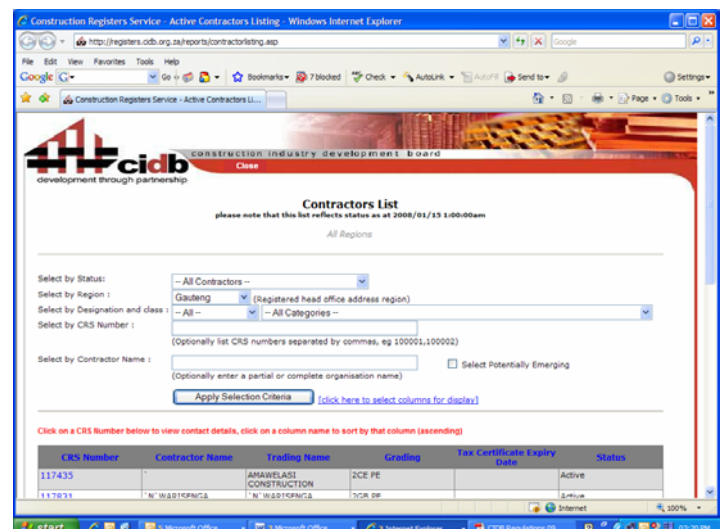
Construction Registers Service - Active Contractors Listing - Windows Internet Explorer

http://registers.cidb.org.za/reports/contractorlisting.asp

Google

File Edit View Favorites Tools Help

Google G- Go Bookmarks 7 blocked Check AutoLink AutoFill Send to Settings

Construction Registers Service - Active Contractors Li...

Page Tools

cidb

construction industry development board

Close

development through partnership

Contractors List

please note that this list reflects status as at 2008/01/15 1:00:00am

All Regions

Select by Status: -- All Contractors --

Select by Region : Gauteng (Registered head office address region)

Select by Designation and class : -- All -- -- All Categories --

Select by CRS Number :

(Optionally list CRS numbers separated by commas, eg 100001,100002)

Select by Contractor Name :

Select Potentially Emerging

(Optionally enter a partial or complete organisation name)

Apply Selection Criteria [click here to select columns for display]

Click on a CRS Number below to view contact details, click on a column name to sort by that column (ascending)

| CRS Number | Contractor Name | Trading Name | Grading | Tax Certificate Expiry Date | Status |
|---|---|---|---|---|---|
| 117435 | ' | AMAWELASI CONSTRUCTION | 2CE PE | | Active |
| 117831 | 'N' WARISENGA | 'N' WARISENGA | 2GB PE | | Active |

Internet 100%

start